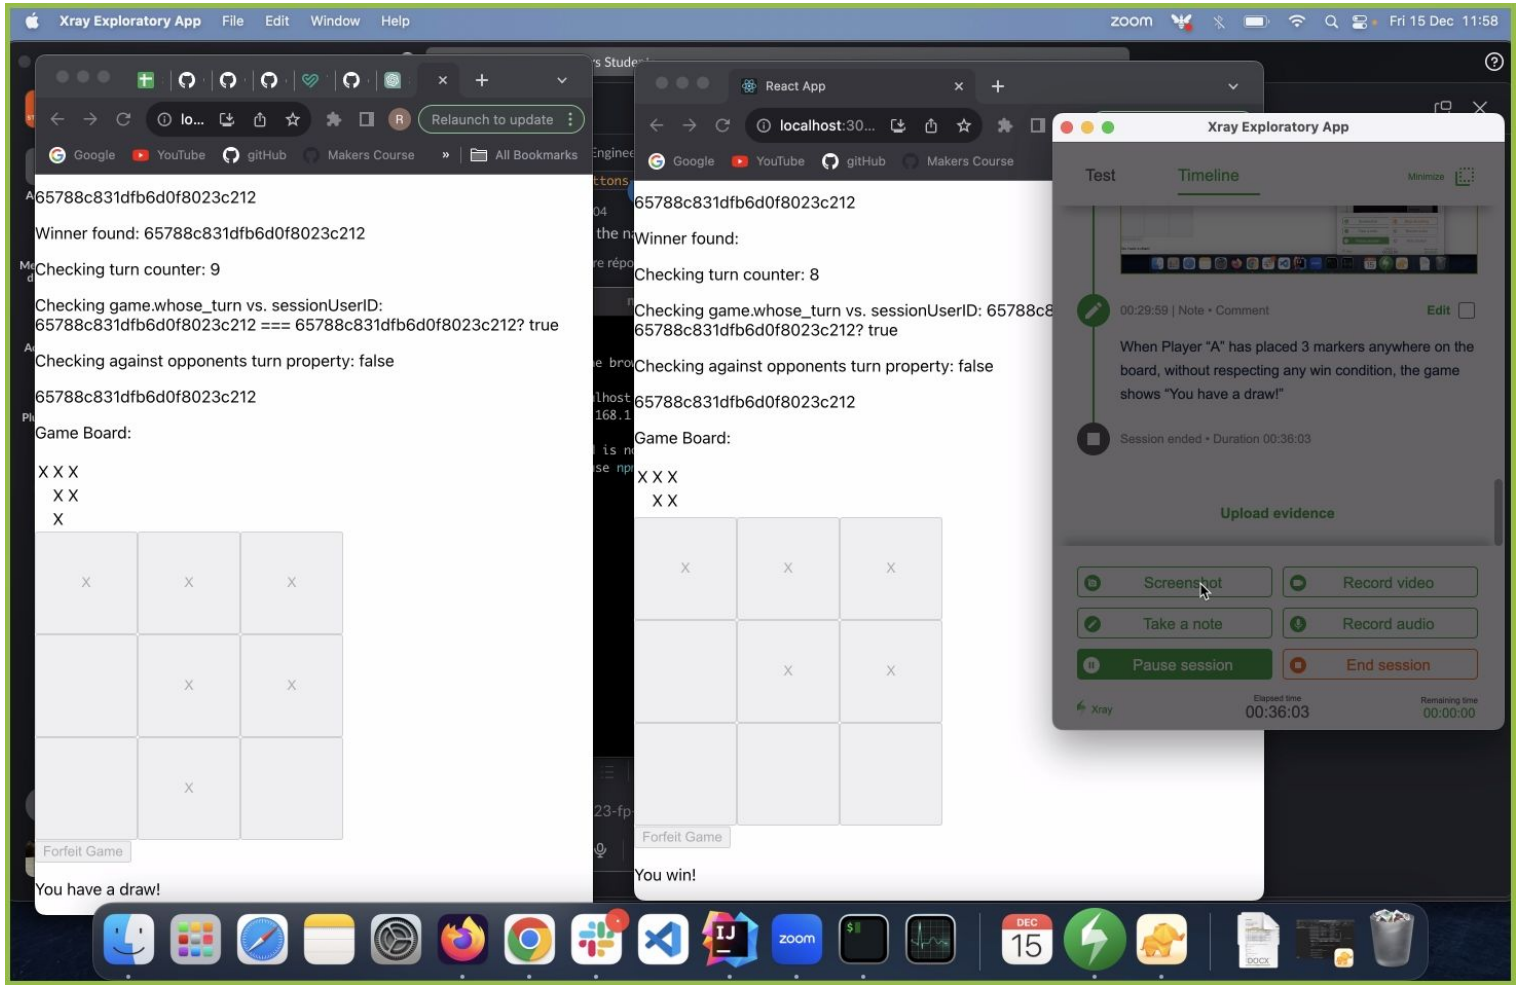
Xray Exploratory App File Edit Window Help zoom Fri 15 Dec 11:58

lo... Relaunch to update
Google YouTube gitHub Makers Course » All Bookmarks

65788c831dfb6d0f8023c212

Winner found: 65788c831dfb6d0f8023c212

Checking turn counter: 9

Checking game.whose_turn vs. sessionUserID: 65788c831dfb6d0f8023c212 === 65788c831dfb6d0f8023c212? true

Checking against opponents turn property: false

65788c831dfb6d0f8023c212

Game Board:

X X X
X X
X

| X | X | X |
|---|---|---|
|  | X | X |
|  | X |  |

Forfeit Game

You have a draw!

React App
localhost:30...
Google YouTube gitHub Makers Course

65788c831dfb6d0f8023c212

Winner found:

Checking turn counter: 8

Checking game.whose_turn vs. sessionUserID: 65788c8
65788c831dfb6d0f8023c212? true

Checking against opponents turn property: false

65788c831dfb6d0f8023c212

Game Board:

X X X
X X

| X | X | X |
|---|---|---|
|  | X | X |
|  |  |  |

Forfeit Game

You win!

Xray Exploratory App
Test Timeline Minimize

00:29:59 | Note • Comment Edit

When Player "A" has placed 3 markers anywhere on the board, without respecting any win condition, the game shows "You have a draw!"

Session ended • Duration 00:36:03

Upload evidence

Screenshot Record video
Take a note Record audio
Pause session End session

Xray Elapsed time 00:36:03 Remaining time 00:00:00

DEC 15